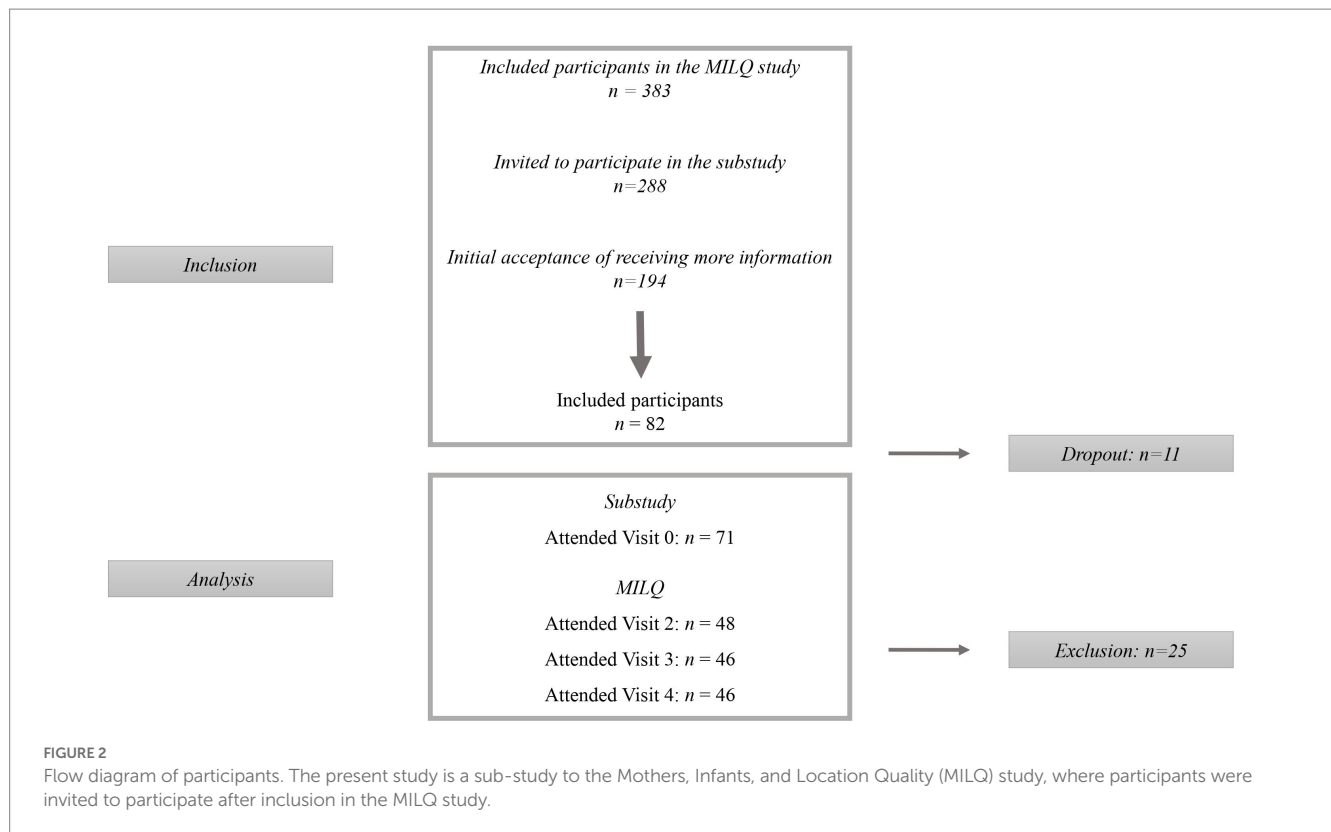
Inclusion

Included participants in the MILQ study
n = 383

Invited to participate in the substudy
n=288

Initial acceptance of receiving more information
n=194

Included participants
n = 82

Dropout: n=11

Analysis

Substudy

Attended Visit 0: n = 71

MILQ

Attended Visit 2: n = 48

Attended Visit 3: n = 46

Attended Visit 4: n = 46

Exclusion: n=25

FIGURE 2
Flow diagram of participants. The present study is a sub-study to the Mothers, Infants, and Location Quality (MILQ) study, where participants were invited to participate after inclusion in the MILQ study.